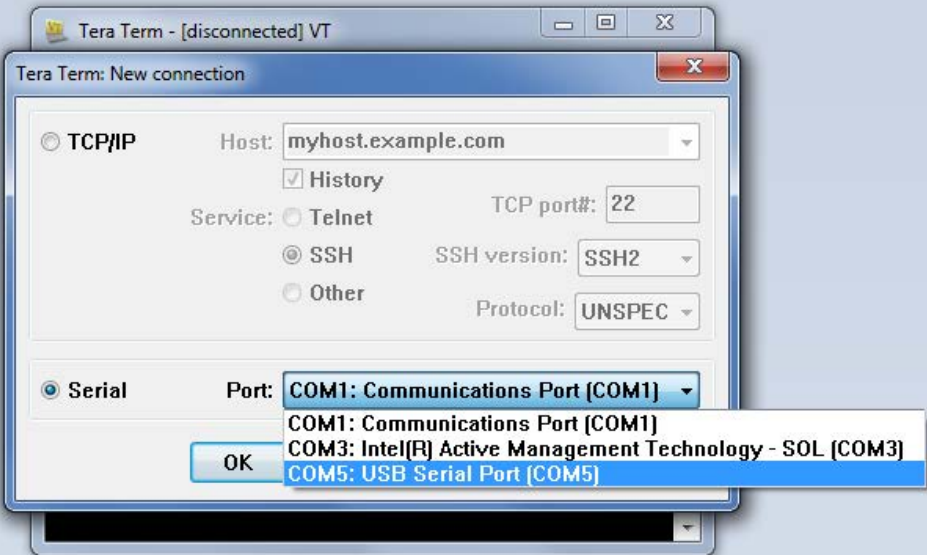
Tera Term - [disconnected] VT

Tera Term: New connection

TCP/IP Host: myhost.example.com

History

Service: Telnet TCP port#: 22

SSH SSH version: SSH2

Other Protocol: UNSPEC

Serial Port: COM1: Communications Port (COM1)

COM1: Communications Port (COM1)
COM3: Intel(R) Active Management Technology - SOL (COM3)
COM5: USB Serial Port (COM5)

OK